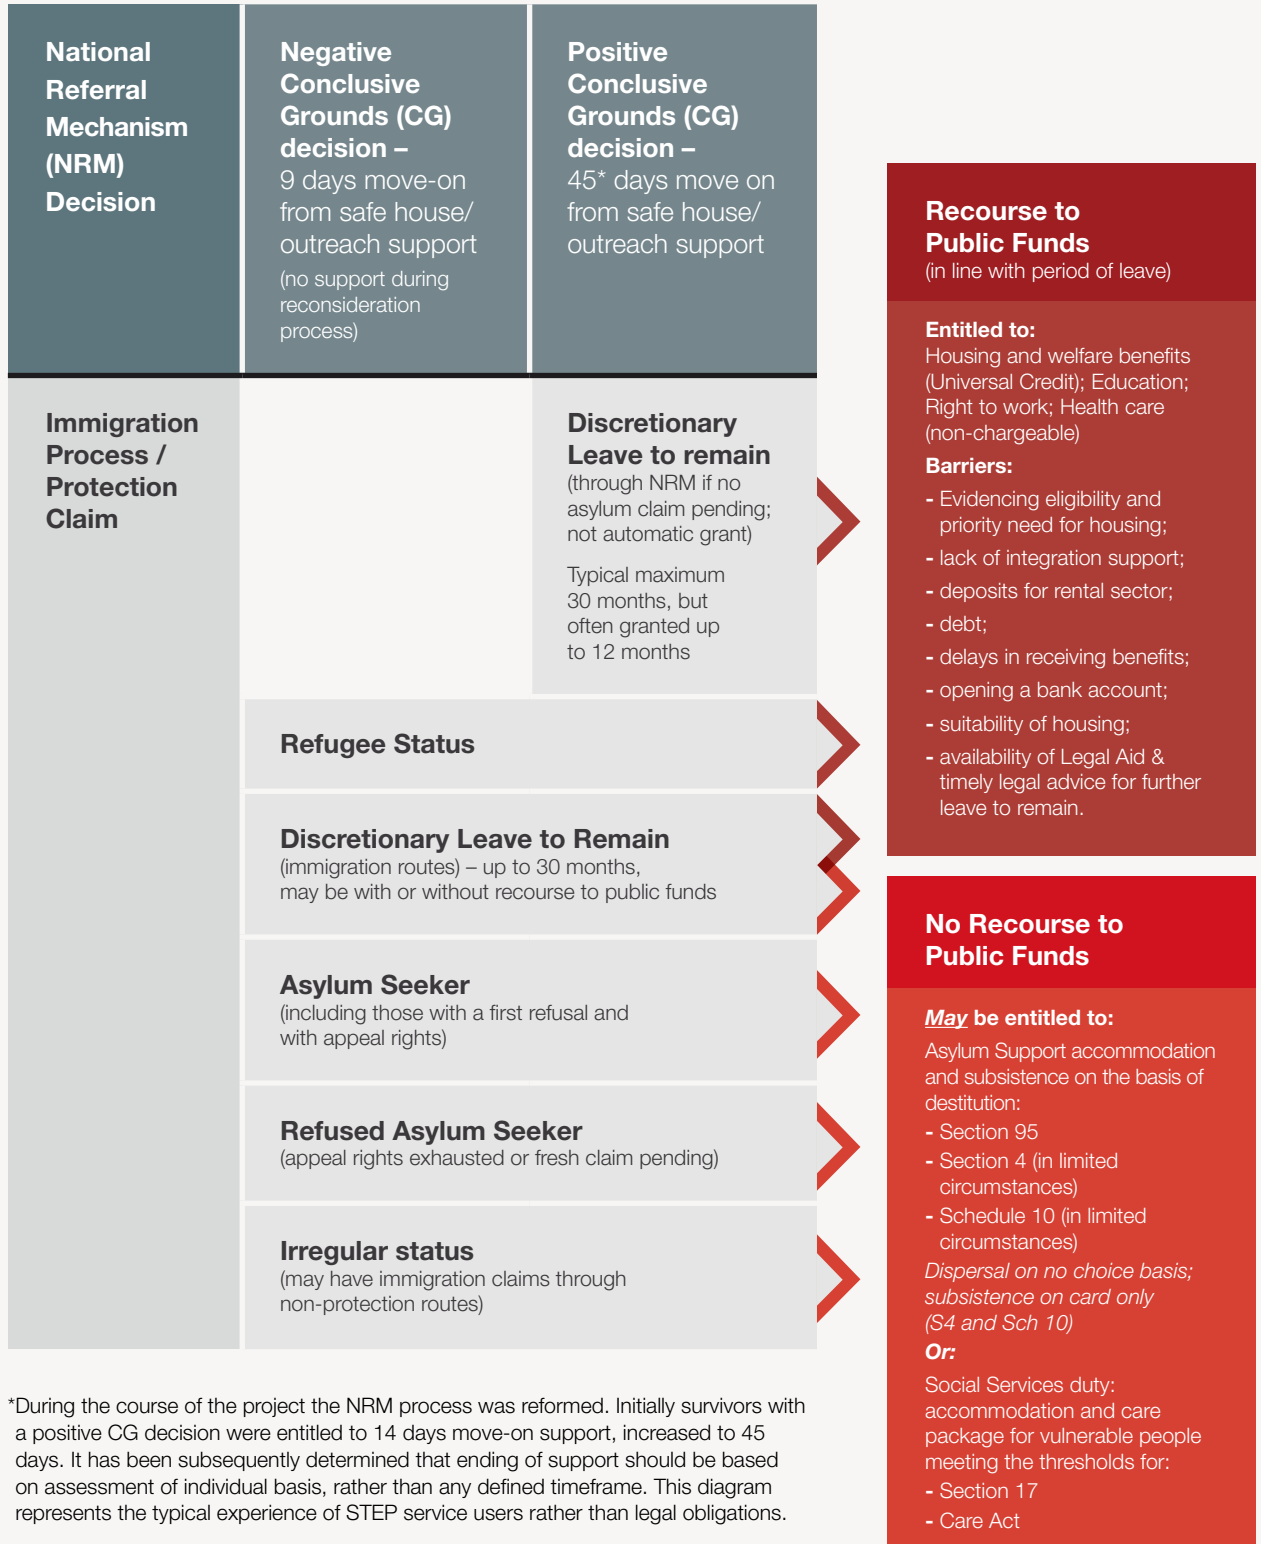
National Referral Mechanism (NRM) Decision

Negative Conclusive Grounds (CG) decision – 9 days move-on from safe house/ outreach support (no support during reconsideration process)

Positive Conclusive Grounds (CG) decision – 45* days move on from safe house/ outreach support

Immigration Process / Protection Claim

Discretionary Leave to remain (through NRM if no asylum claim pending; not automatic grant)

Typical maximum 30 months, but often granted up to 12 months

Refugee Status

Discretionary Leave to Remain (immigration routes) – up to 30 months, may be with or without recourse to public funds

Asylum Seeker (including those with a first refusal and with appeal rights)

Refused Asylum Seeker (appeal rights exhausted or fresh claim pending)

Irregular status (may have immigration claims through non-protection routes)

Recourse to Public Funds (in line with period of leave)

Entitled to: Housing and welfare benefits (Universal Credit); Education; Right to work; Health care (non-chargeable)

Barriers:
- Evidencing eligibility and priority need for housing;
- lack of integration support;
- deposits for rental sector;
- debt;
- delays in receiving benefits;
- opening a bank account;
- suitability of housing;
- availability of Legal Aid & timely legal advice for further leave to remain.

No Recourse to Public Funds

May be entitled to:
Asylum Support accommodation and subsistence on the basis of destitution:
- Section 95
- Section 4 (in limited circumstances)
- Schedule 10 (in limited circumstances)
Dispersal on no choice basis; subsistence on card only (S4 and Sch 10)
Or:
Social Services duty: accommodation and care package for vulnerable people meeting the thresholds for:
- Section 17
- Care Act

*During the course of the project the NRM process was reformed. Initially survivors with a positive CG decision were entitled to 14 days move-on support, increased to 45 days. It has been subsequently determined that ending of support should be based on assessment of individual basis, rather than any defined timeframe. This diagram represents the typical experience of STEP service users rather than legal obligations.